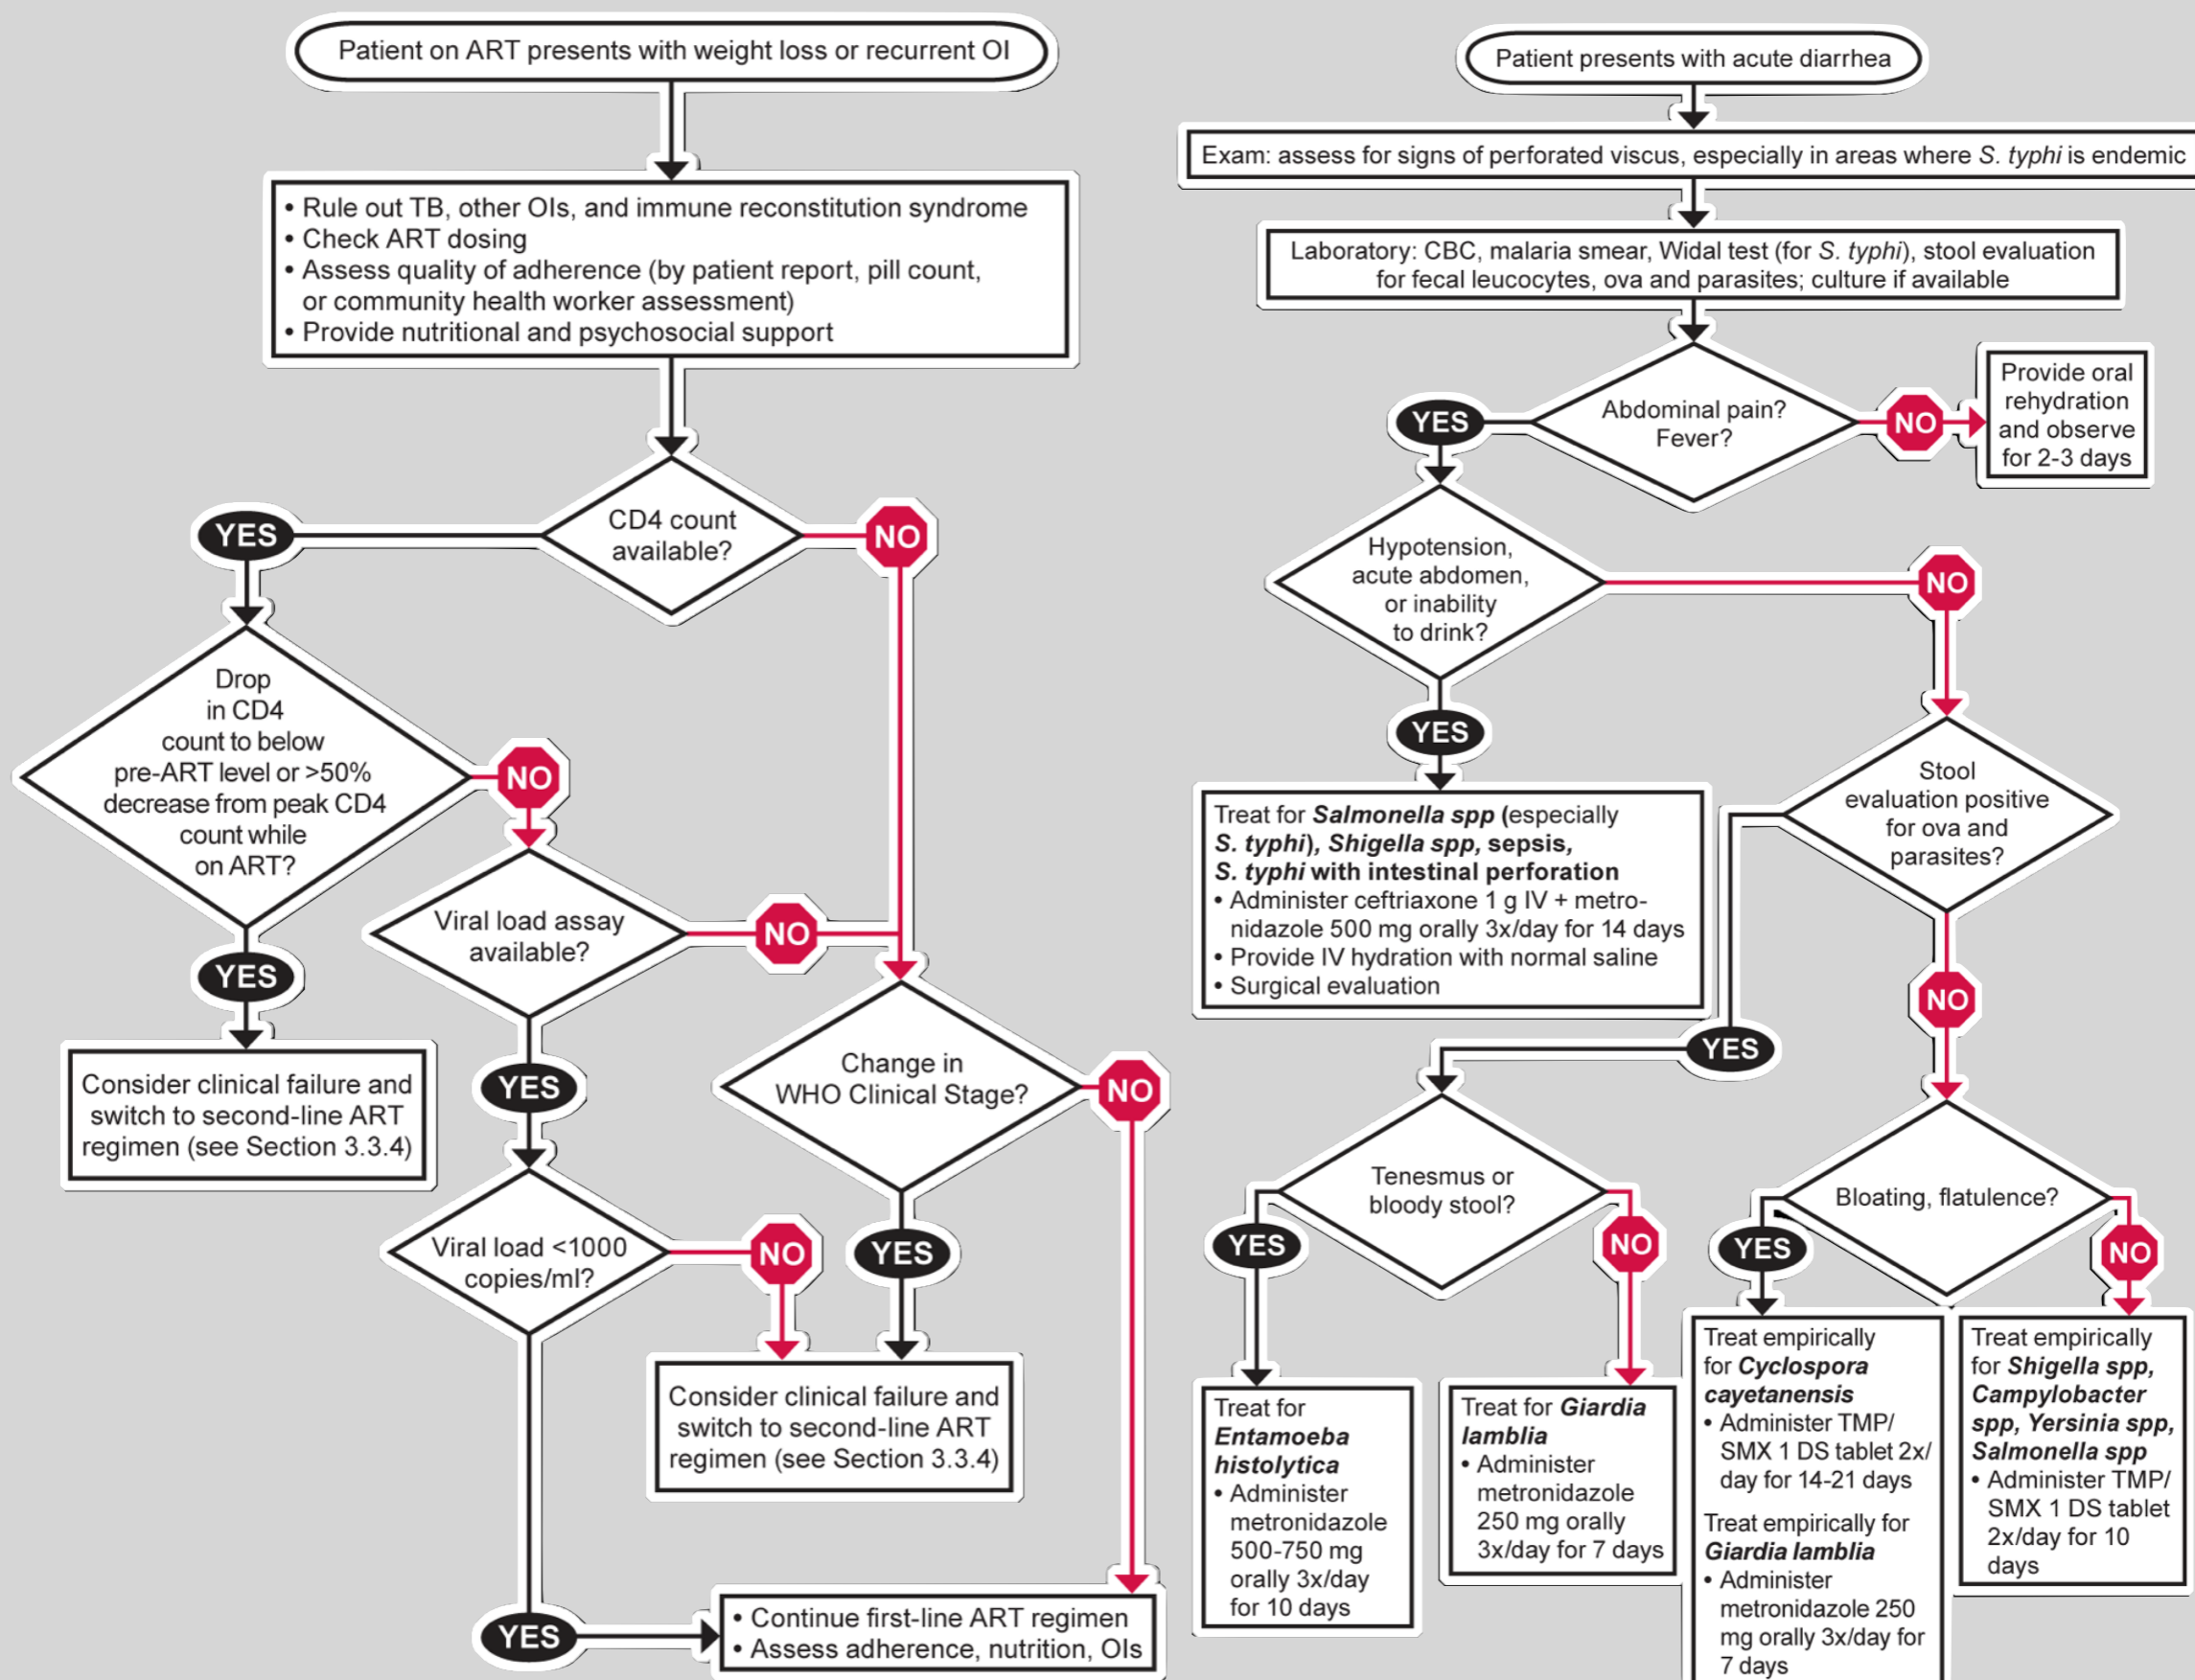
Patient on ART presents with weight loss or recurrent OI

• Rule out TB, other OIs, and immune reconstitution syndrome
• Check ART dosing
• Assess quality of adherence (by patient report, pill count, or community health worker assessment)
• Provide nutritional and psychosocial support

CD4 count available?

YES

NO

Drop in CD4 count to below pre-ART level or >50% decrease from peak CD4 count while on ART?

NO

YES

Consider clinical failure and switch to second-line ART regimen (see Section 3.3.4)

Viral load assay available?

NO

YES

Change in WHO Clinical Stage?

NO

Viral load <1000 copies/ml?

NO

YES

Consider clinical failure and switch to second-line ART regimen (see Section 3.3.4)

YES

• Continue first-line ART regimen
• Assess adherence, nutrition, OIs

Patient presents with acute diarrhea

Exam: assess for signs of perforated viscus, especially in areas where S. typhi is endemic

Laboratory: CBC, malaria smear, Widal test (for S. typhi), stool evaluation for fecal leucocytes, ova and parasites; culture if available

YES

Abdominal pain? Fever?

NO

Provide oral rehydration and observe for 2-3 days

Hypotension, acute abdomen, or inability to drink?

NO

YES

Treat for **Salmonella spp** (especially **S. typhi**), **Shigella spp, sepsis, S. typhi with intestinal perforation**
• Administer ceftriaxone 1 g IV + metronidazole 500 mg orally 3x/day for 14 days
• Provide IV hydration with normal saline
• Surgical evaluation

Stool evaluation positive for ova and parasites?

YES

NO

Tenesmus or bloody stool?

YES

NO

Bloating, flatulence?

YES

NO

Treat for **Entamoeba histolytica**
• Administer metronidazole 500-750 mg orally 3x/day for 10 days

Treat for **Giardia lamblia**
• Administer metronidazole 250 mg orally 3x/day for 7 days

Treat empirically for **Cyclospora cayetanensis**
• Administer TMP/SMX 1 DS tablet 2x/day for 14-21 days

Treat empirically for **Giardia lamblia**
• Administer metronidazole 250 mg orally 3x/day for 7 days

Treat empirically for **Shigella spp, Campylobacter spp, Yersinia spp, Salmonella spp**
• Administer TMP/SMX 1 DS tablet 2x/day for 10 days